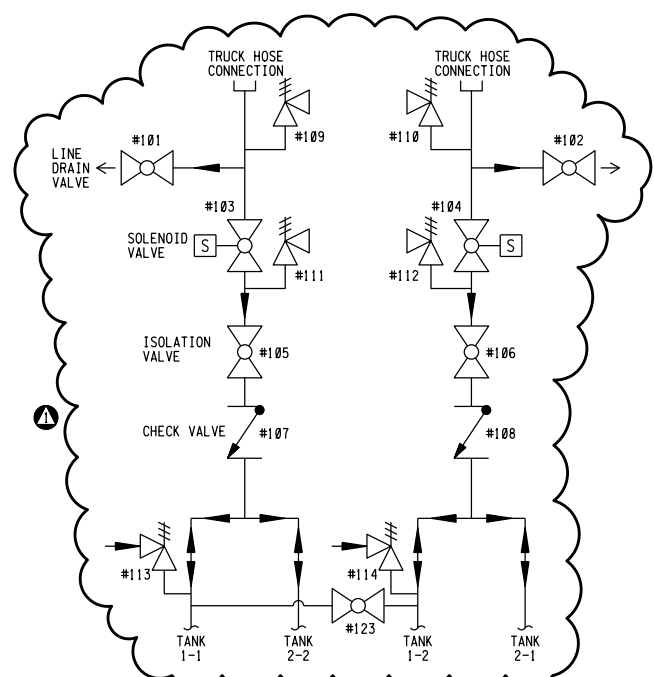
TRUCK HOSE CONNECTION

TRUCK HOSE CONNECTION

#109

#110

#101

#102

LINE DRAIN VALVE

#103

#104

SOLENOID VALVE

S

S

#111

#112

ISOLATION VALVE

#105

#106

1

CHECK VALVE

#107

#108

#113

#114

#123

TANK 1-1

TANK 2-2

TANK 1-2

TANK 2-1